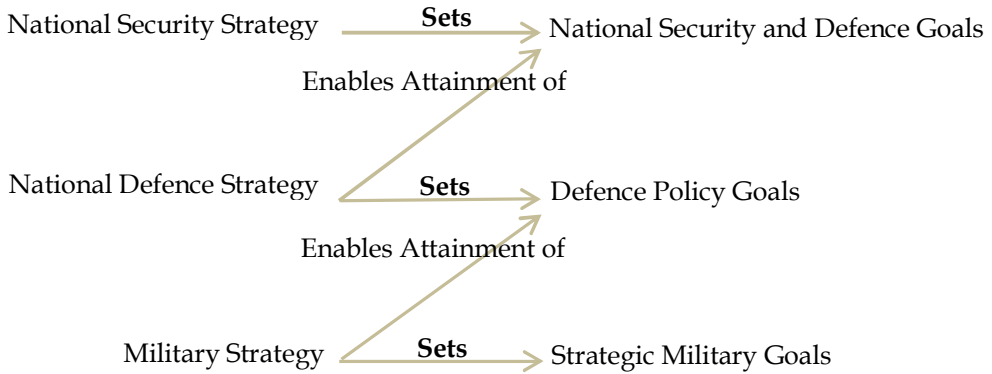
National Security Strategy
Sets
National Security and Defence Goals
Enables Attainment of
National Defence Strategy
Sets
Defence Policy Goals
Enables Attainment of
Military Strategy
Sets
Strategic Military Goals